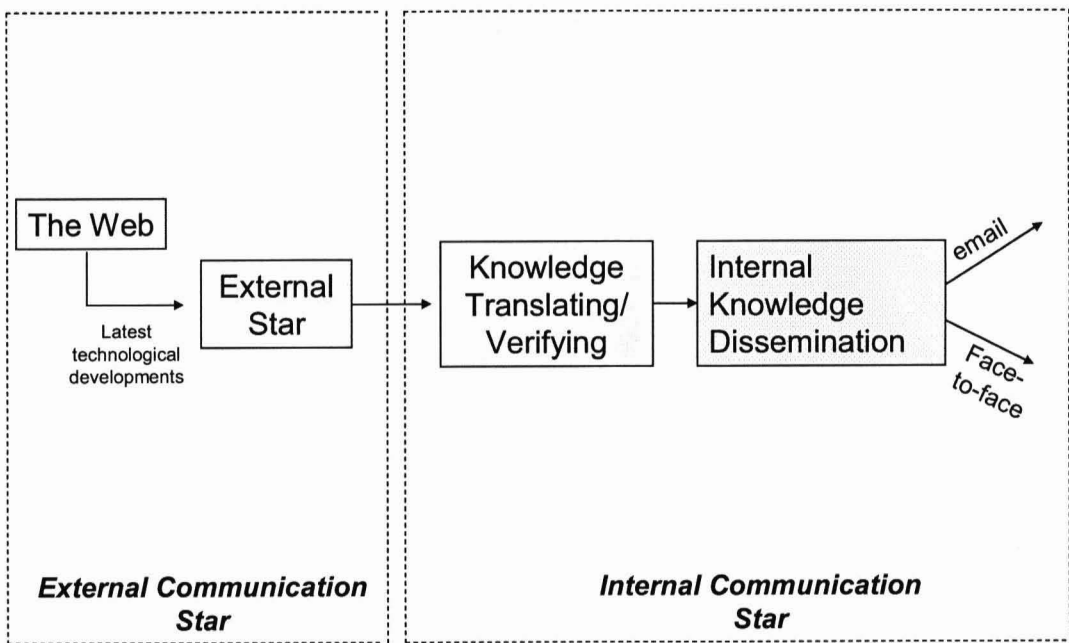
The Web

Latest technological developments

External Star

Knowledge Translating/ Verifying

Internal Knowledge Dissemination

email

Face-to-face

External Communication Star

Internal Communication Star